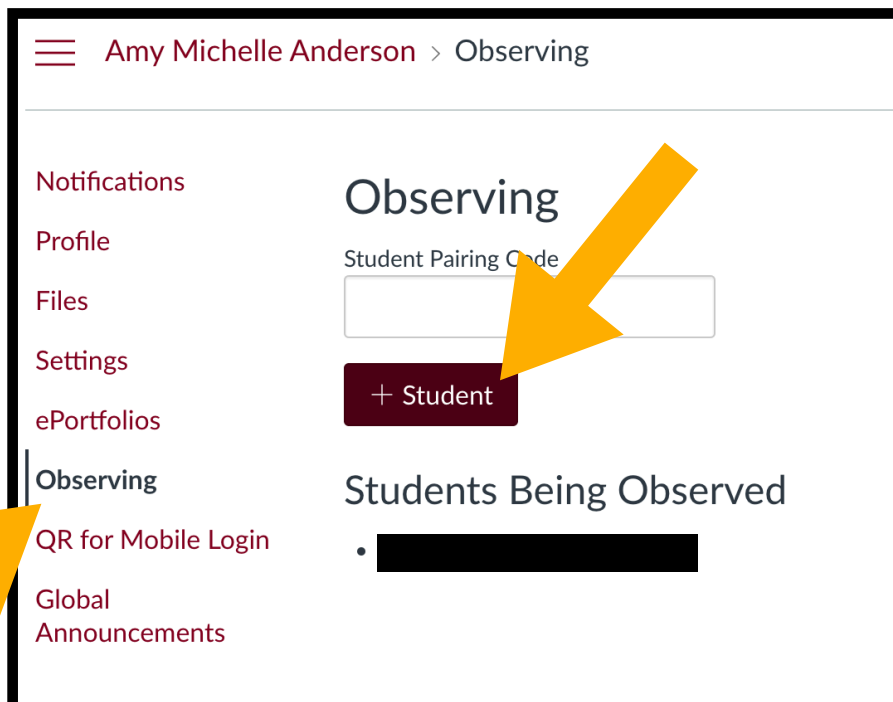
Amy Michelle Anderson > Observing

Notifications
Profile
Files
Settings
ePortfolios
Observing
QR for Mobile Login
Global Announcements

Observing

Student Pairing Code

+ Student

Students Being Observed

•